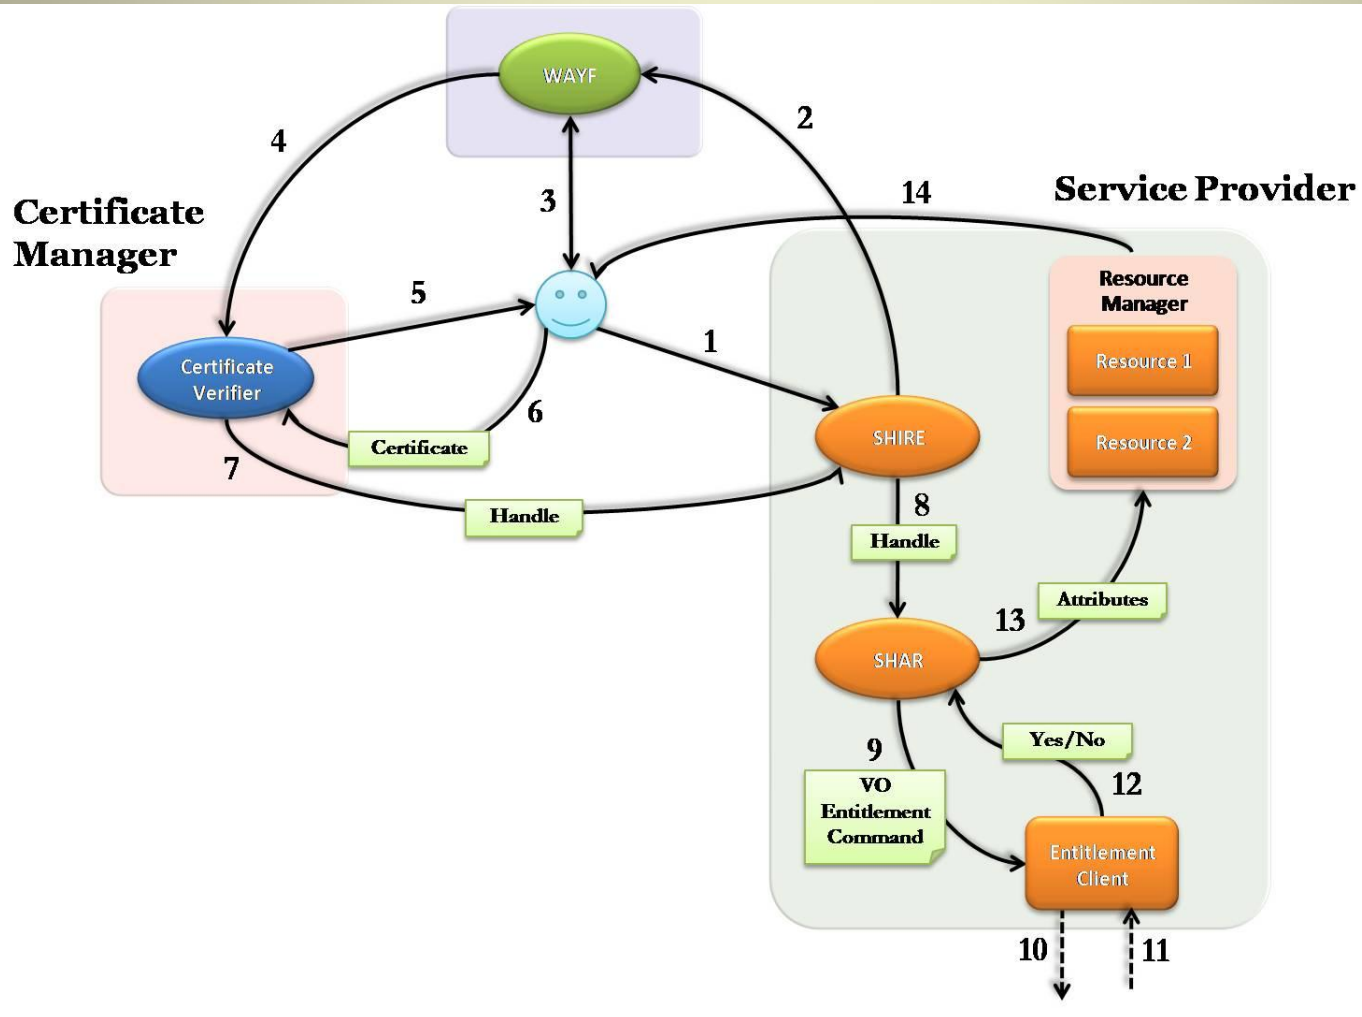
WAYF

4

2

3

14

Service Provider

Certificate Manager

Resource Manager

Resource 1

Resource 2

5

1

Certificate Verifier

6

Certificate

SHIRE

7

Handle

8

Handle

Attributes

13

SHAR

Yes/No

9

12

VO Entitlement Command

Entitlement Client

10

11